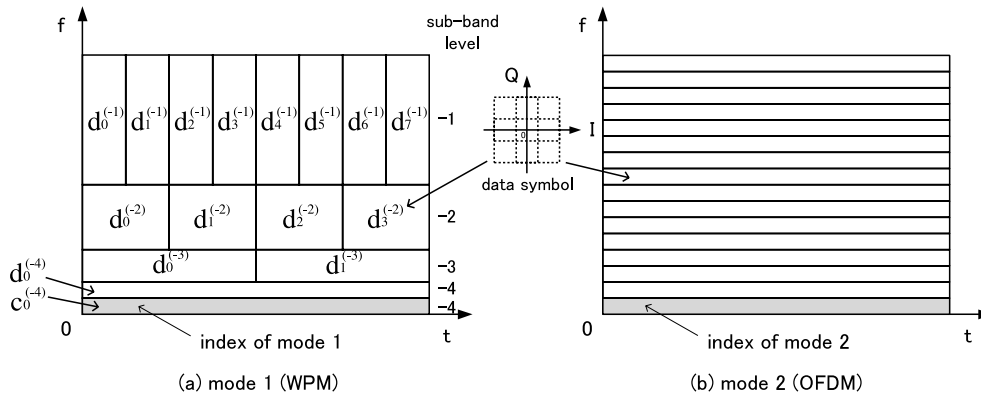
f

sub-band level

$d_0^{(-1)}$ $d_1^{(-1)}$ $d_2^{(-1)}$ $d_3^{(-1)}$ $d_4^{(-1)}$ $d_5^{(-1)}$ $d_6^{(-1)}$ $d_7^{(-1)}$ −1

$d_0^{(-2)}$ $d_1^{(-2)}$ $d_2^{(-2)}$ $d_3^{(-2)}$ −2

$d_0^{(-3)}$ $d_1^{(-3)}$ −3

$d_0^{(-4)}$ −4

$c_0^{(-4)}$ −4

0

index of mode 1

t

(a) mode 1 (WPM)

Q

I

0

data symbol

f

0

index of mode 2

t

(b) mode 2 (OFDM)